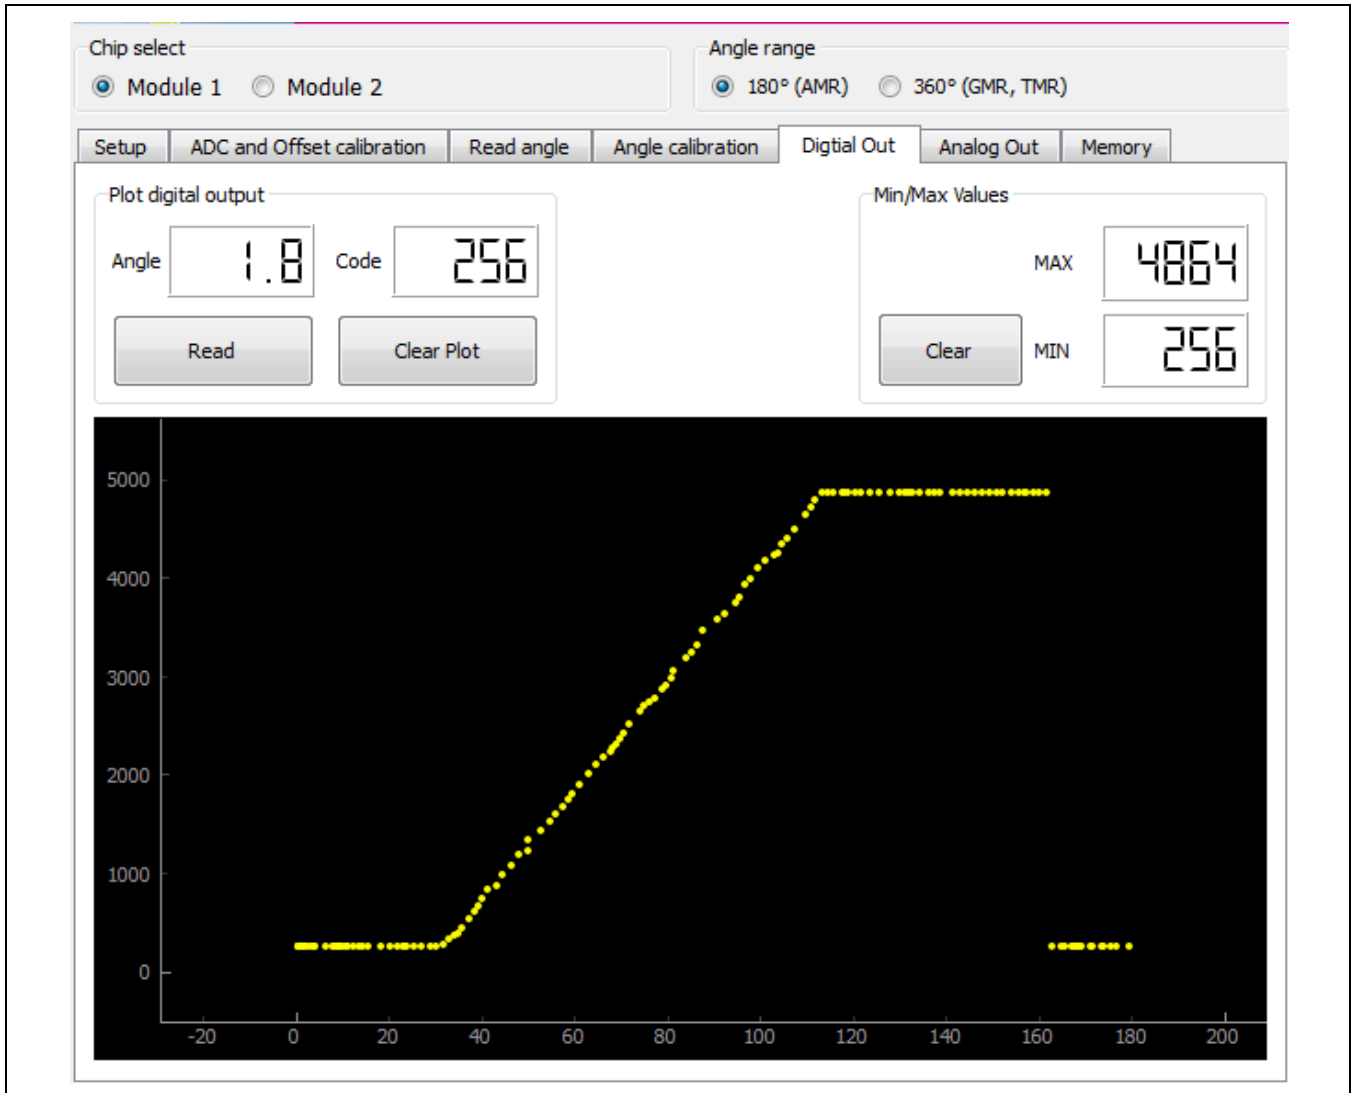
Chip select

Module 1 Module 2

Angle range

180° (AMR) 360° (GMR, TMR)

Setup | ADC and Offset calibration | Read angle | Angle calibration | Digtial Out | Analog Out | Memory

Plot digital output

Angle 1.8 Code 256

Read Clear Plot

Min/Max Values

MAX 4864

Clear MIN 256

5000
4000
3000
2000
1000
0

-20 0 20 40 60 80 100 120 140 160 180 200